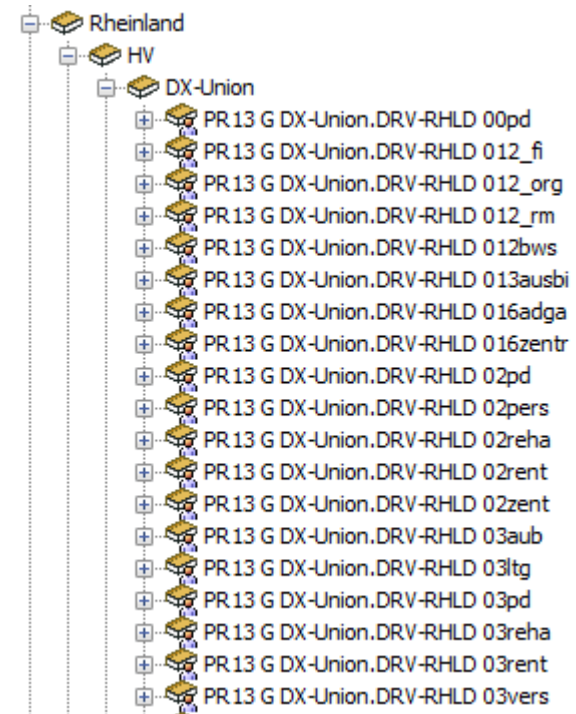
Rheinland
HV
DX-Union
PR 13 G DX-Union.DRV-RHLD 00pd
PR 13 G DX-Union.DRV-RHLD 012_fi
PR 13 G DX-Union.DRV-RHLD 012_org
PR 13 G DX-Union.DRV-RHLD 012_rm
PR 13 G DX-Union.DRV-RHLD 012bws
PR 13 G DX-Union.DRV-RHLD 013ausbi
PR 13 G DX-Union.DRV-RHLD 016adga
PR 13 G DX-Union.DRV-RHLD 016zentr
PR 13 G DX-Union.DRV-RHLD 02pd
PR 13 G DX-Union.DRV-RHLD 02pers
PR 13 G DX-Union.DRV-RHLD 02reha
PR 13 G DX-Union.DRV-RHLD 02rent
PR 13 G DX-Union.DRV-RHLD 02zent
PR 13 G DX-Union.DRV-RHLD 03aub
PR 13 G DX-Union.DRV-RHLD 03ltg
PR 13 G DX-Union.DRV-RHLD 03pd
PR 13 G DX-Union.DRV-RHLD 03reha
PR 13 G DX-Union.DRV-RHLD 03rent
PR 13 G DX-Union.DRV-RHLD 03vers